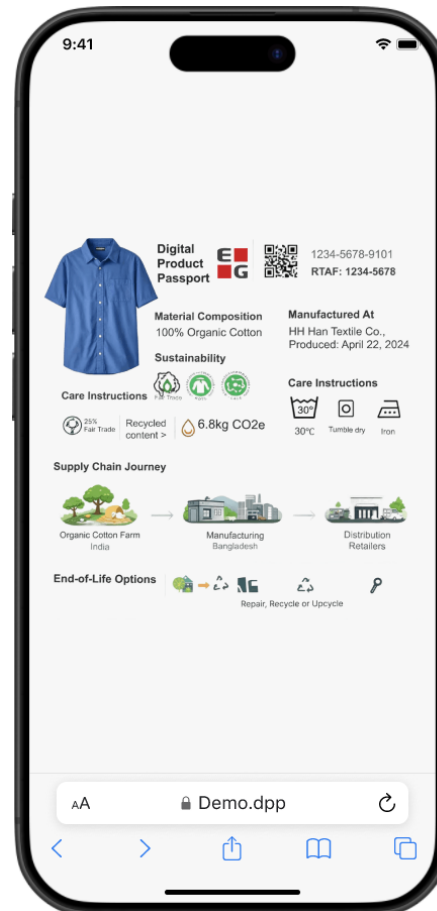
9:41

Digital Product Passport

E G

1234-5678-9101
RTAF: 1234-5678

Material Composition
100% Organic Cotton

Manufactured At
HH Han Textile Co.,
Produced: April 22, 2024

Sustainability

Fair Trade

Care Instructions

25% Fair Trade | Recycled content > | 6.8kg CO2e

Care Instructions

30°
30°C Tumble dry Iron

Supply Chain Journey

Organic Cotton Farm
India

Manufacturing
Bangladesh

Distribution
Retailers

End-of-Life Options

Repair, Recycle or Upcycle

AA Demo.dpp